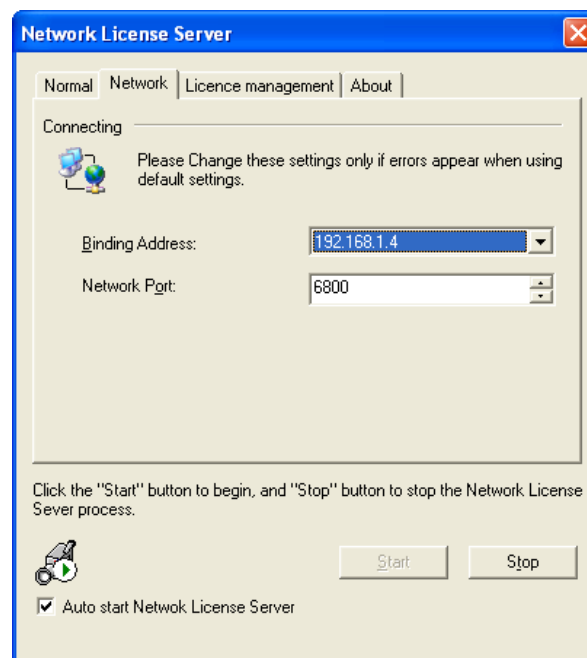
Network License Server

Normal | Network | Licence management | About

Connecting

Please Change these settings only if errors appear when using default settings.

Binding Address: 192.168.1.4

Network Port: 6800

Click the "Start" button to begin, and "Stop" button to stop the Network License Sever process.

Start

Stop

Auto start Netwok License Server